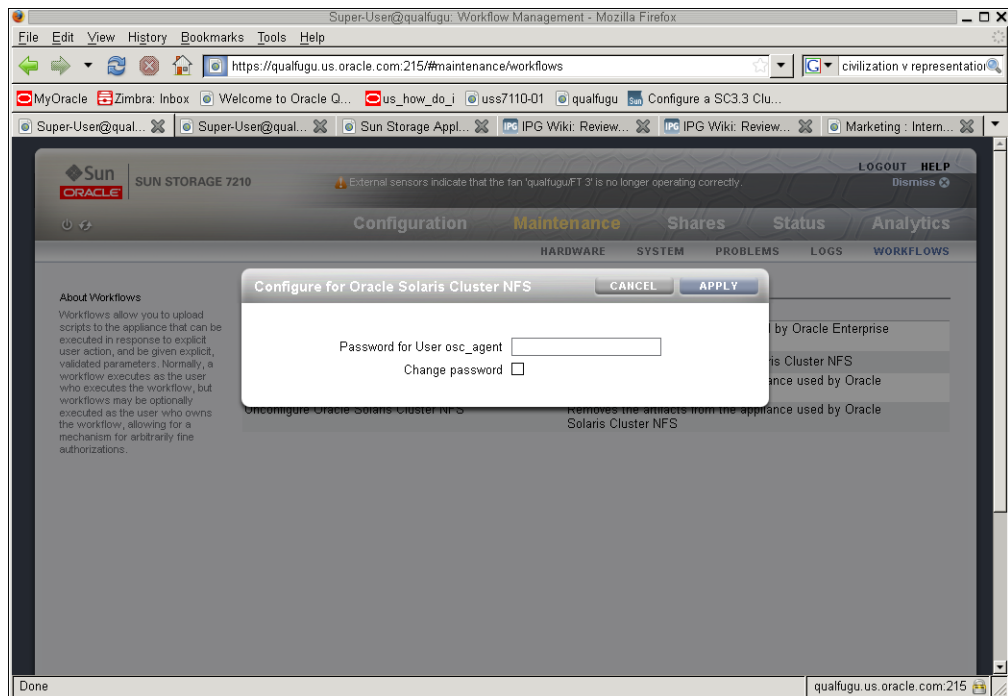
Super-User@qualfugu: Workflow Management - Mozilla Firefox

File Edit View History Bookmarks Tools Help

https://qualfugu.us.oracle.com:215/#maintenance/workflows

civilization v representatio

MyOracle Zimbra: Inbox Welcome to Oracle Q... us_how_do_i uss7110-01 qualfugu Configure a SC3.3 Clu...

Super-User@qual... Super-User@qual... Sun Storage Appl... IPG Wiki: Review... IPG Wiki: Review... Marketing : Intern...

Sun ORACLE SUN STORAGE 7210

External sensors indicate that the fan 'qualfugu/FT 3' is no longer operating correctly.

LOGOUT HELP

Dismiss

Configuration Maintenance Shares Status Analytics

HARDWARE SYSTEM PROBLEMS LOGS WORKFLOWS

About Workflows

Workflows allow you to upload scripts to the appliance that can be executed in response to explicit user action, and be given explicit, validated parameters. Normally, a workflow executes as the user who executes the workflow, but workflows may be optionally executed as the user who owns the workflow, allowing for a mechanism for arbitrarily fine authorizations.

Configure for Oracle Solaris Cluster NFS

CANCEL APPLY

Password for User osc_agent

Change password

d by Oracle Enterprise

is Cluster NFS

ance used by Oracle

Unconfigure Oracle Solaris Cluster NFS

Removes the artifacts from the appliance used by Oracle Solaris Cluster NFS

Done

qualfugu.us.oracle.com:215